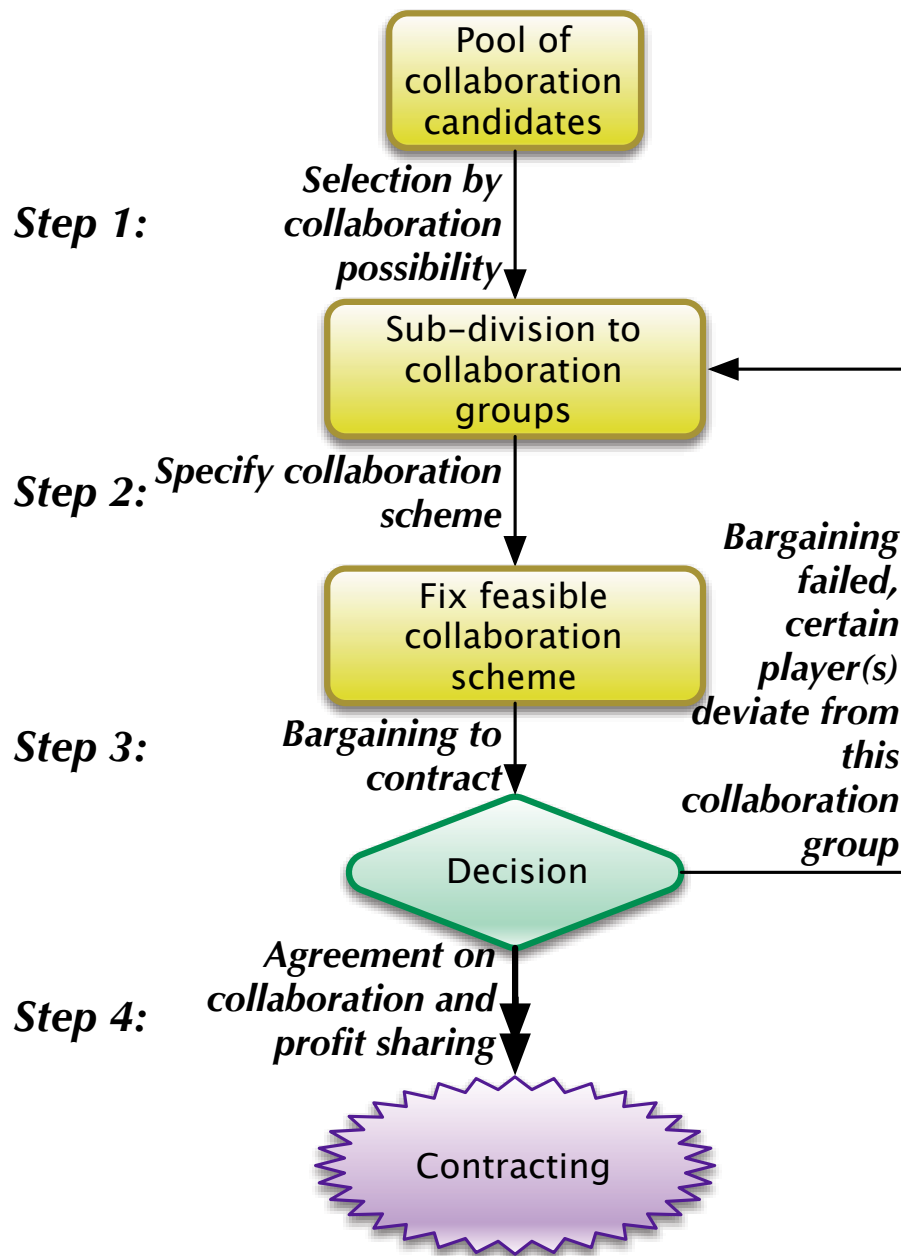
Pool of collaboration candidates

Step 1:

Selection by collaboration possibility

Sub-division to collaboration groups

Step 2:

Specify collaboration scheme

Fix feasible collaboration scheme

Bargaining failed, certain player(s) deviate from this collaboration group

Step 3:

Bargaining to contract

Decision

Step 4:

Agreement on collaboration and profit sharing

Contracting